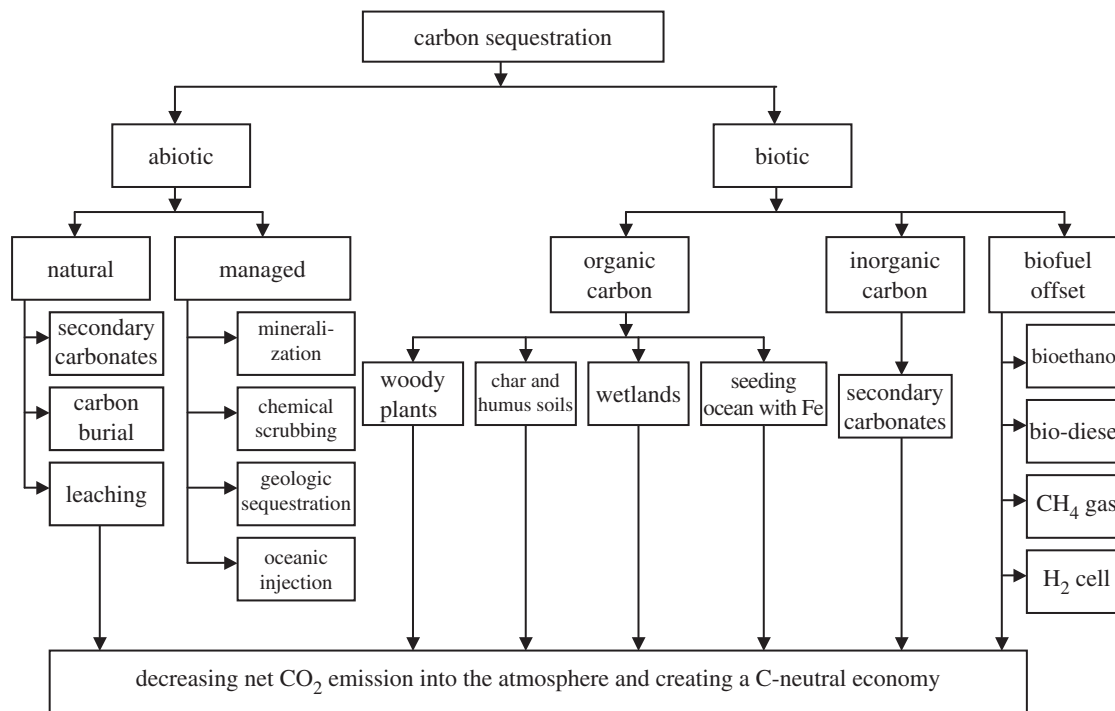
carbon sequestration

abiotic

biotic

natural

managed

organic carbon

inorganic carbon

biofuel offset

secondary carbonates

carbon burial

leaching

mineralization

chemical scrubbing

geologic sequestration

oceanic injection

woody plants

char and humus soils

wetlands

seeding ocean with Fe

secondary carbonates

bioethano

bio-diese

$CH_4$ gas

$H_2$ cell

decreasing net $CO_2$ emission into the atmosphere and creating a C-neutral economy